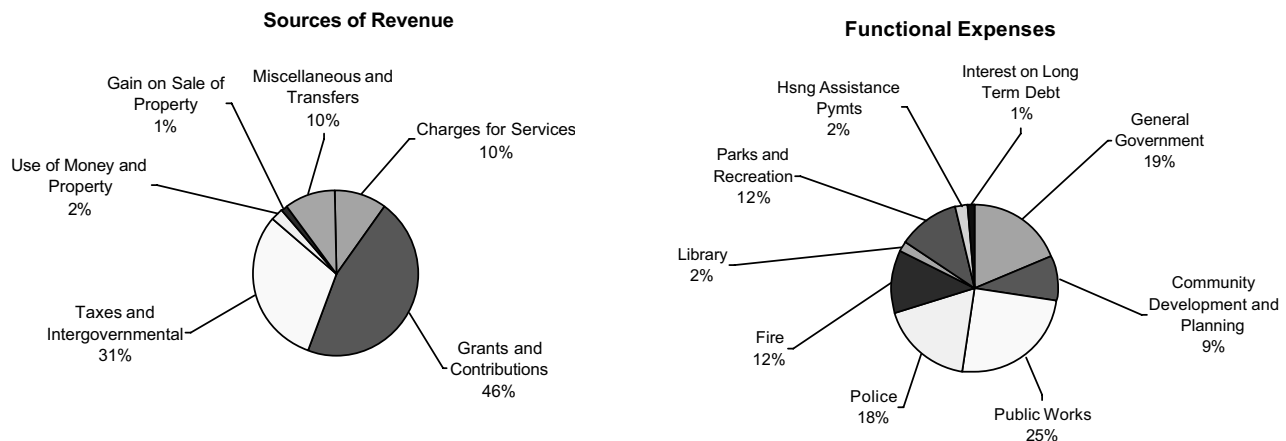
Sources of Revenue

Gain on Sale of Property
1%

Miscellaneous and Transfers
10%

Charges for Services
10%

Use of Money and Property
2%

Taxes and Intergovernmental
31%

Grants and Contributions
46%

Functional Expenses

Hsng Assistance Pymts
2%

Interest on Long Term Debt
1%

General Government
19%

Parks and Recreation
12%

Library
2%

Community Development and Planning
9%

Fire
12%

Police
18%

Public Works
25%